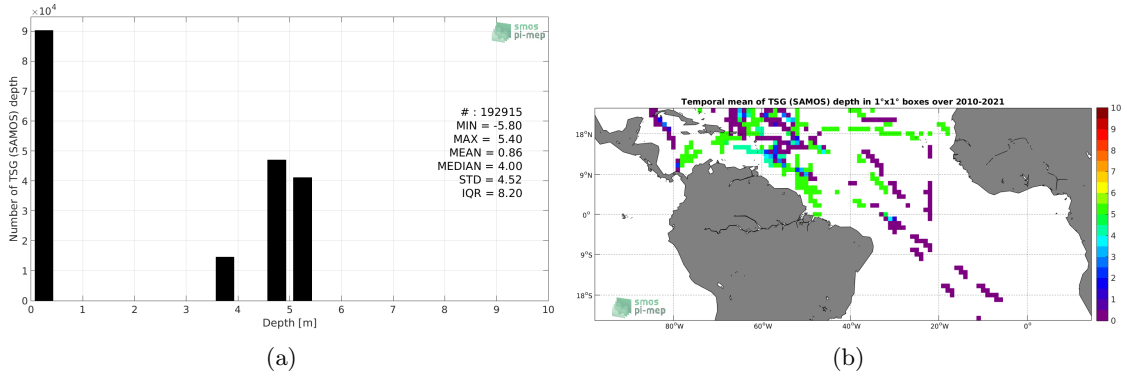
$\times10^4$

9
8
7
6
5
4
3
2
1
0

Number of TSG (SAMOS) depth

smos
pi-mep

# : 192915
MIN = -5.80
MAX = 5.40
MEAN = 0.86
MEDIAN = 4.00
STD = 4.52
IQR = 8.20

0 1 2 3 4 5 6 7 8 9 10

Depth [m]

(a)

Temporal mean of TSG (SAMOS) depth in 1°x1° boxes over 2010-2021

18°N
9°N
0°
9°S
18°S

80°W 60°W 40°W 20°W 0°

smos
pi-mep

10
9
8
7
6
5
4
3
2
1
0

(b)